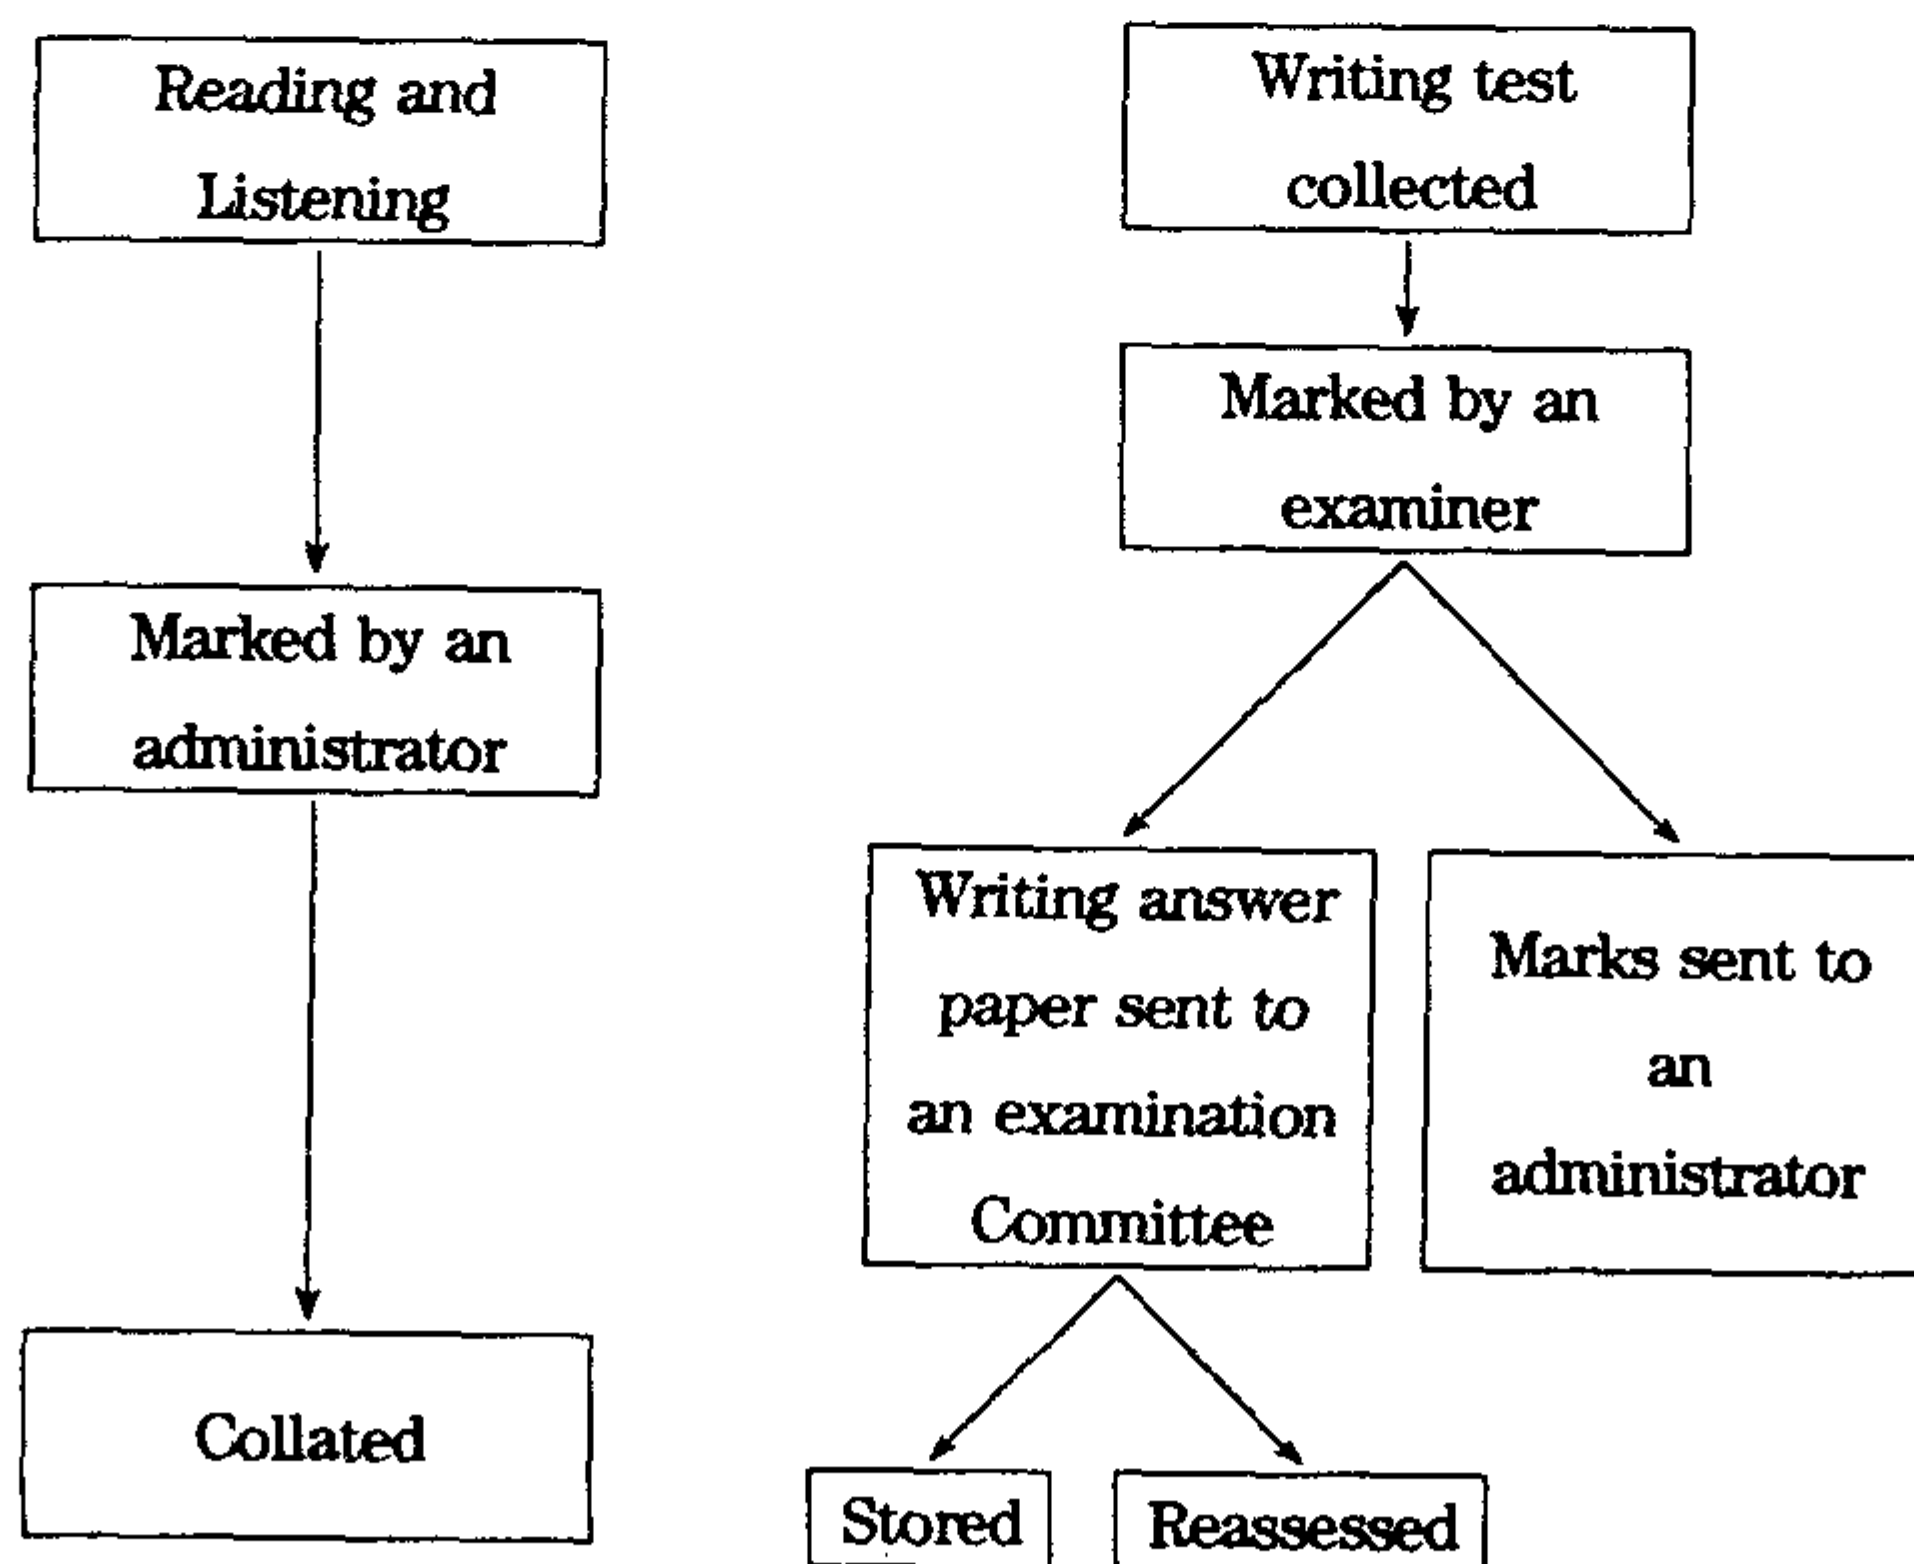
Reading and Listening

Marked by an administrator

Collated

Writing test collected

Marked by an examiner

Writing answer paper sent to an examination Committee

Marks sent to an administrator

Stored

Reassessed